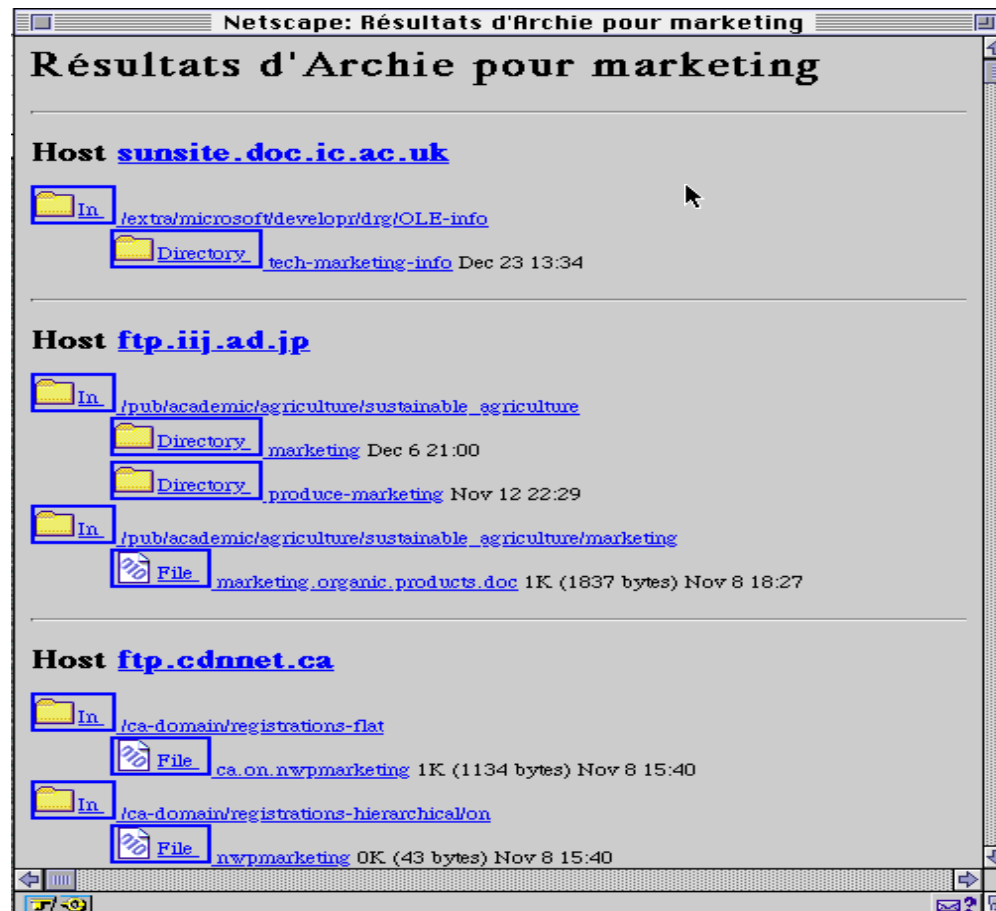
Netscape: Résultats d'Archie pour marketing

Résultats d'Archie pour marketing

Host sunsite.doc.ic.ac.uk

In /extra/microsoft/developr/drg/OLE-info

Directory tech-marketing-info Dec 23 13:34

Host ftp.iij.ad.jp

In /pub/academic/agriculture/sustainable_agriculture

Directory marketing Dec 6 21:00

Directory produce-marketing Nov 12 22:29

In /pub/academic/agriculture/sustainable_agriculture/marketing

File marketing.organic.products.doc 1K (1837 bytes) Nov 8 18:27

Host ftp.cdnnet.ca

In /ca-domain/registrations-flat

File ca.on.nwpmarketing 1K (1134 bytes) Nov 8 15:40

In /ca-domain/registrations-hierarchical/on

File nwpmarketing 0K (43 bytes) Nov 8 15:40